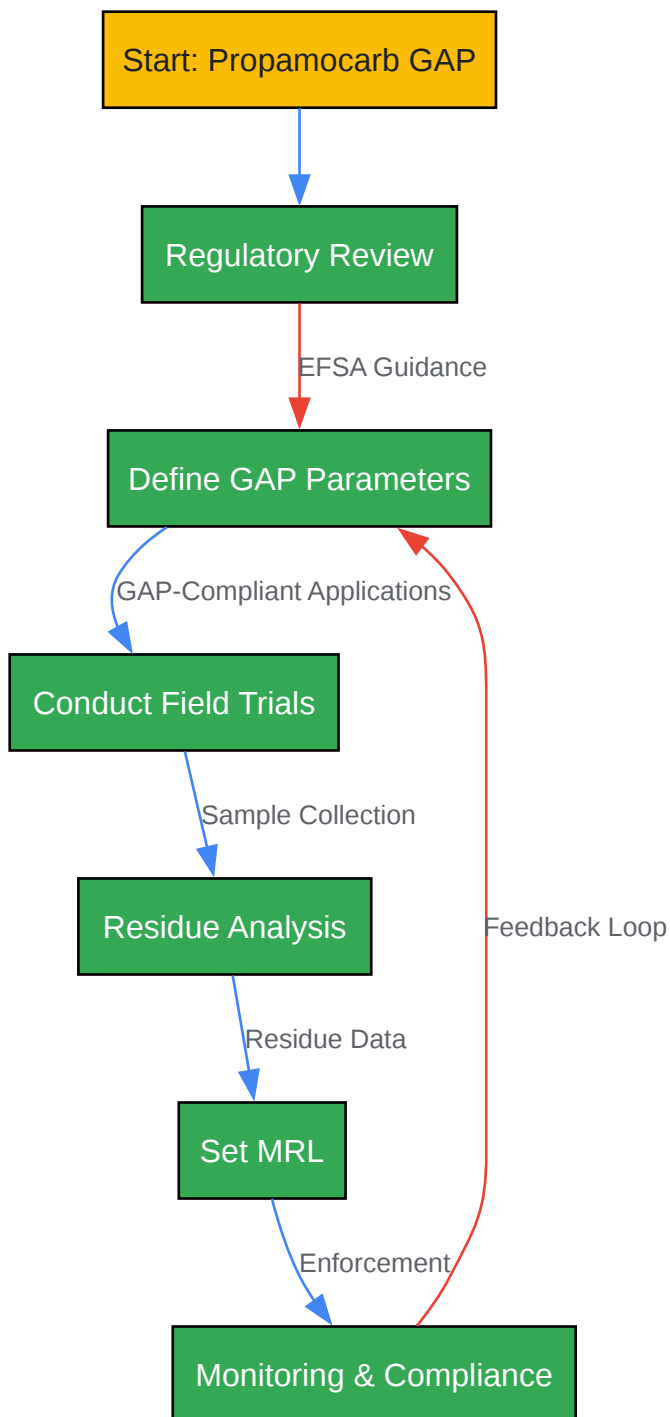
Start: Propamocarb GAP

Regulatory Review

EFSA Guidance

Define GAP Parameters

GAP-Compliant Applications

Conduct Field Trials

Sample Collection

Residue Analysis

Feedback Loop

Residue Data

Set MRL

Enforcement

Monitoring & Compliance